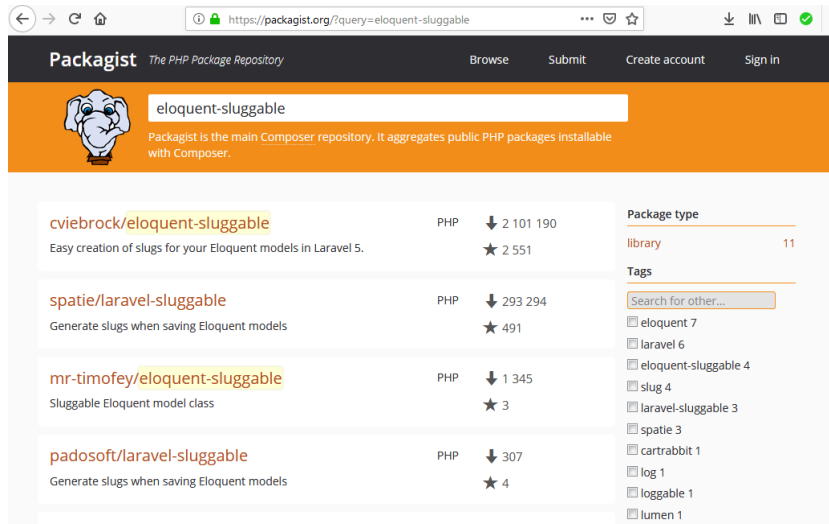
https://packagist.org/?query=eloquent-sluggable

Packagist The PHP Package Repository

Browse Submit Create account Sign in

eloquent-sluggable

Packagist is the main Composer repository. It aggregates public PHP packages installable with Composer.

cviebrock/eloquent-sluggable
Easy creation of slugs for your Eloquent models in Laravel 5.
PHP 2 101 190 2 551

spatie/laravel-sluggable
Generate slugs when saving Eloquent models
PHP 293 294 491

mr-timofey/eloquent-sluggable
Sluggable Eloquent model class
PHP 1 345 3

padosoft/laravel-sluggable
Generate slugs when saving Eloquent models
PHP 307 4

Package type
library 11

Tags
Search for other...
eloquent 7
laravel 6
eloquent-sluggable 4
slug 4
laravel-sluggable 3
spatie 3
cartrabbit 1
log 1
loggable 1
lumen 1